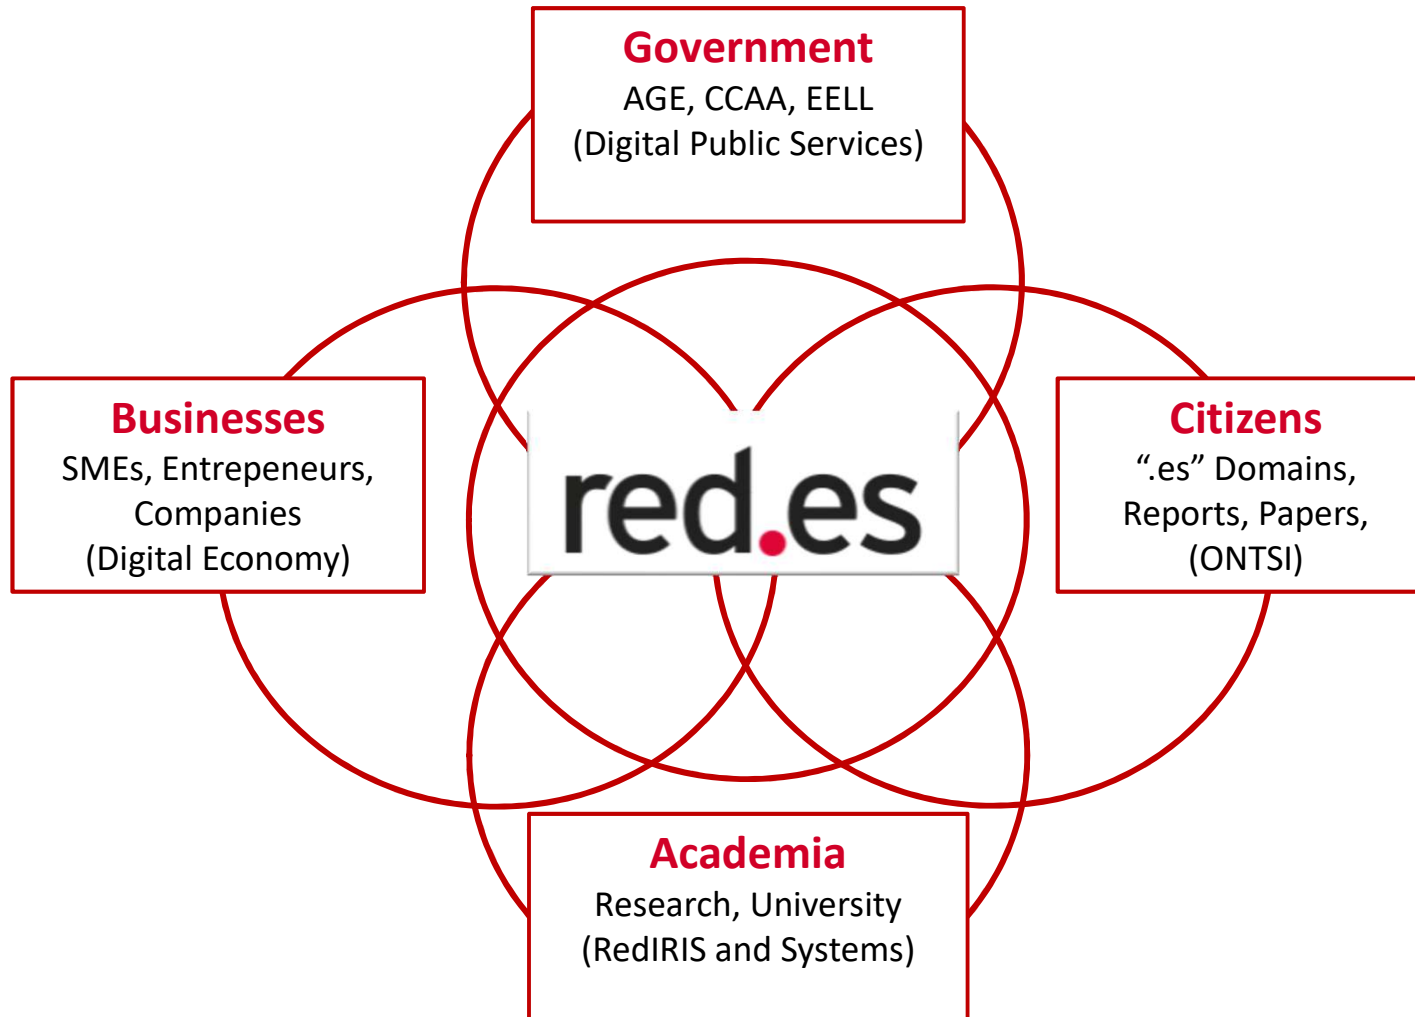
Government
AGE, CCAA, EELL
(Digital Public Services)

Businesses
SMEs, Entrepeneurs, Companies
(Digital Economy)

red.es

Citizens
“.es” Domains, Reports, Papers, (ONTSI)

Academia
Research, University
(RedIRIS and Systems)